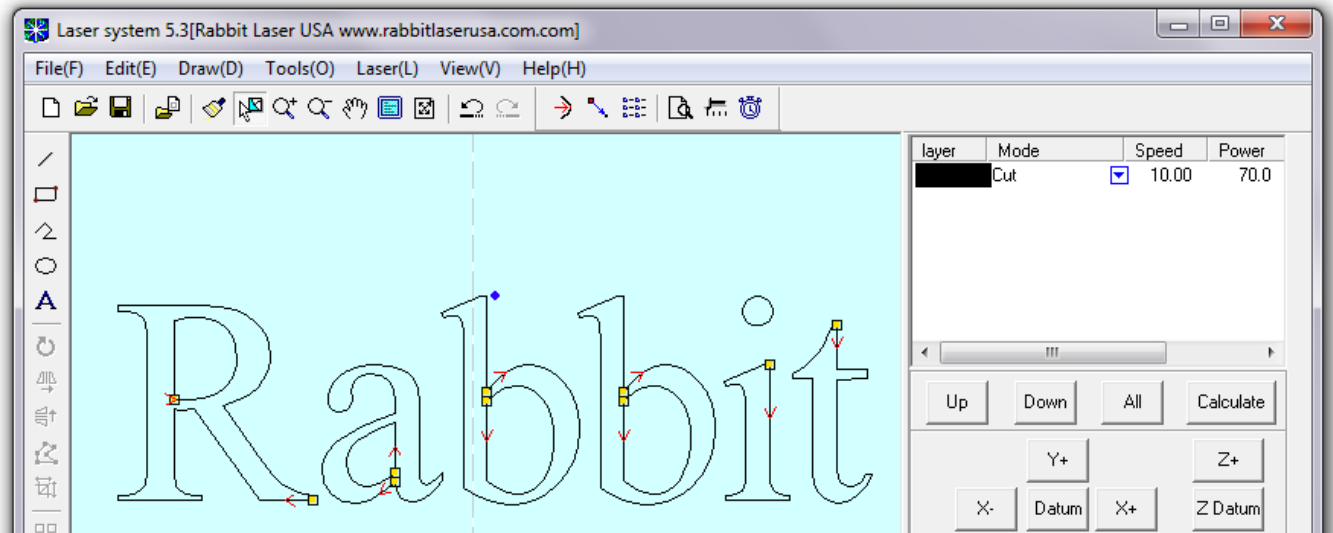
Laser system 5.3[Rabbit Laser USA www.rabbitlaserusa.com.com]

File(F) Edit(E) Draw(D) Tools(O) Laser(L) View(V) Help(H)

| layer | Mode | Speed | Power |
|---|---|---|---|
| | Cut | 10.00 | 70.0 |

Up Down All Calculate

Y+ Z+

X- Datum X+ Z Datum

Rabbit